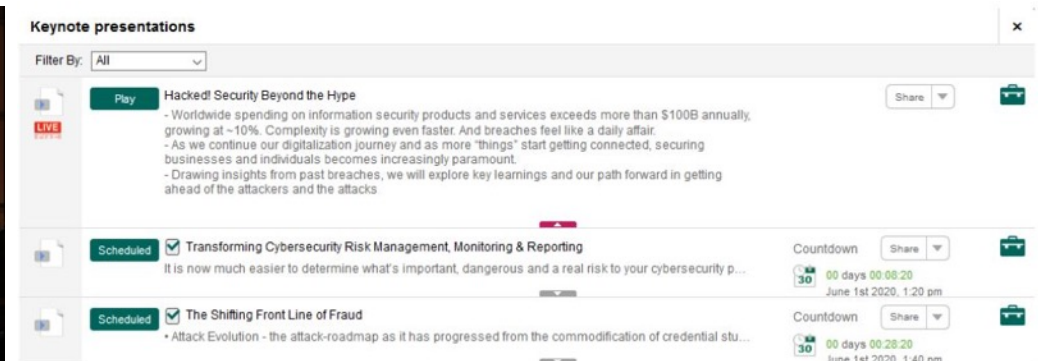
Keynote presentations

×

Filter By: All

LIVE

Play

Hacked! Security Beyond the Hype

- Worldwide spending on information security products and services exceeds more than $100B annually, growing at ~10%. Complexity is growing even faster. And breaches feel like a daily affair.
- As we continue our digitalization journey and as more "things" start getting connected, securing businesses and individuals becomes increasingly paramount.
- Drawing insights from past breaches, we will explore key learnings and our path forward in getting ahead of the attackers and the attacks

Share

Scheduled

Transforming Cybersecurity Risk Management, Monitoring & Reporting

It is now much easier to determine what's important, dangerous and a real risk to your cybersecurity p...

Countdown

Share

30

00 days 00:08:20
June 1st 2020, 1:20 pm

Scheduled

The Shifting Front Line of Fraud

• Attack Evolution - the attack-roadmap as it has progressed from the commodification of credential stu...

Countdown

Share

30

00 days 00:28:20
June 1st 2020, 1:40 pm